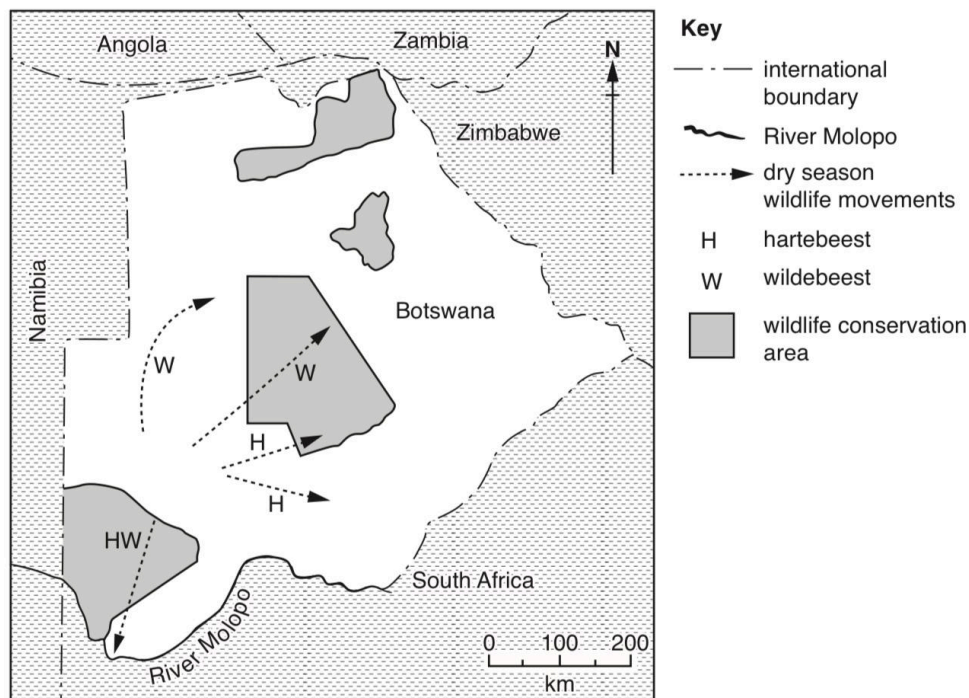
Angola

Zambia

N

Zimbabwe

Namibia

Botswana

W

W

H

H

HW

South Africa

River Molopo

0 100 200
km

Key

international boundary

River Molopo

dry season wildlife movements

H hartebeest

W wildebeest

wildlife conservation area